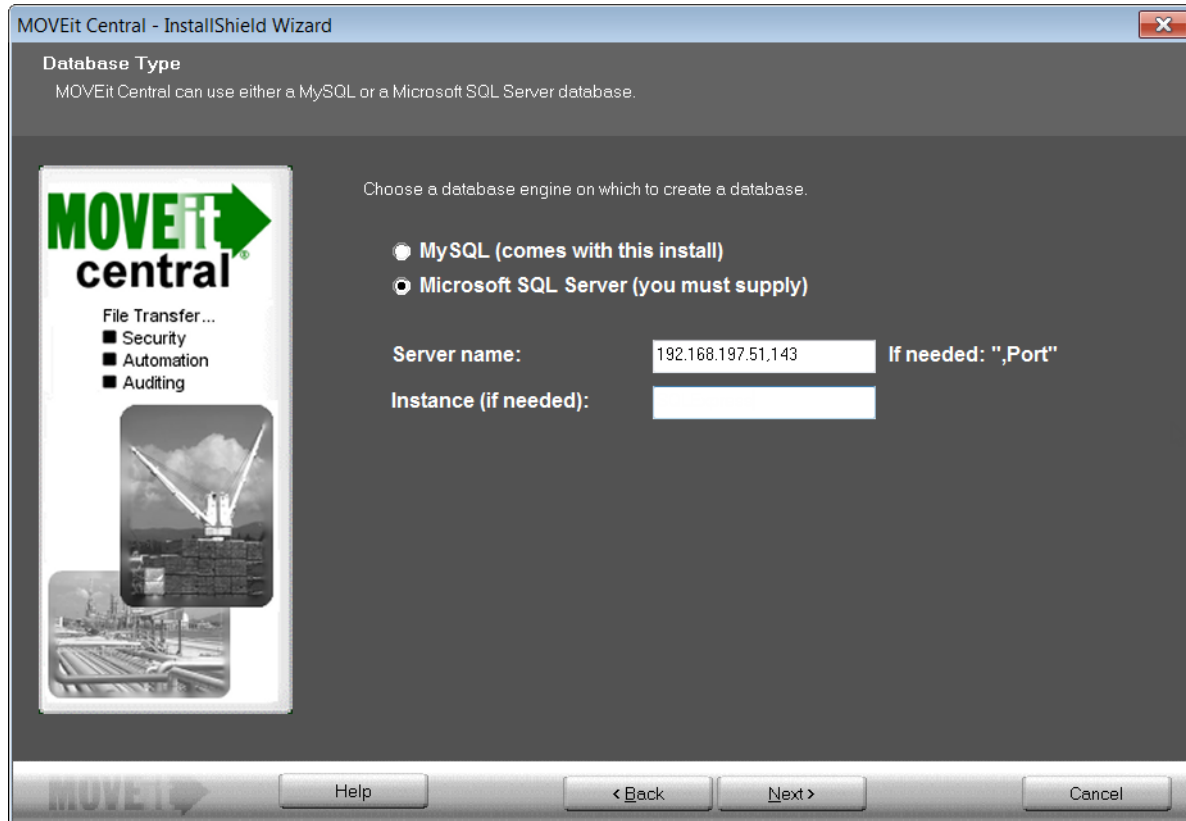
MOVEit Central - InstallShield Wizard

Database Type

MOVEit Central can use either a MySQL or a Microsoft SQL Server database.

MOVEit central

File Transfer...
■ Security
■ Automation
■ Auditing

Choose a database engine on which to create a database.

MySQL (comes with this install)
Microsoft SQL Server (you must supply)

Server name: 192.168.197.51,143 If needed: ",Port"

Instance (if needed):

MOVEit

Help

< Back

Next >

Cancel